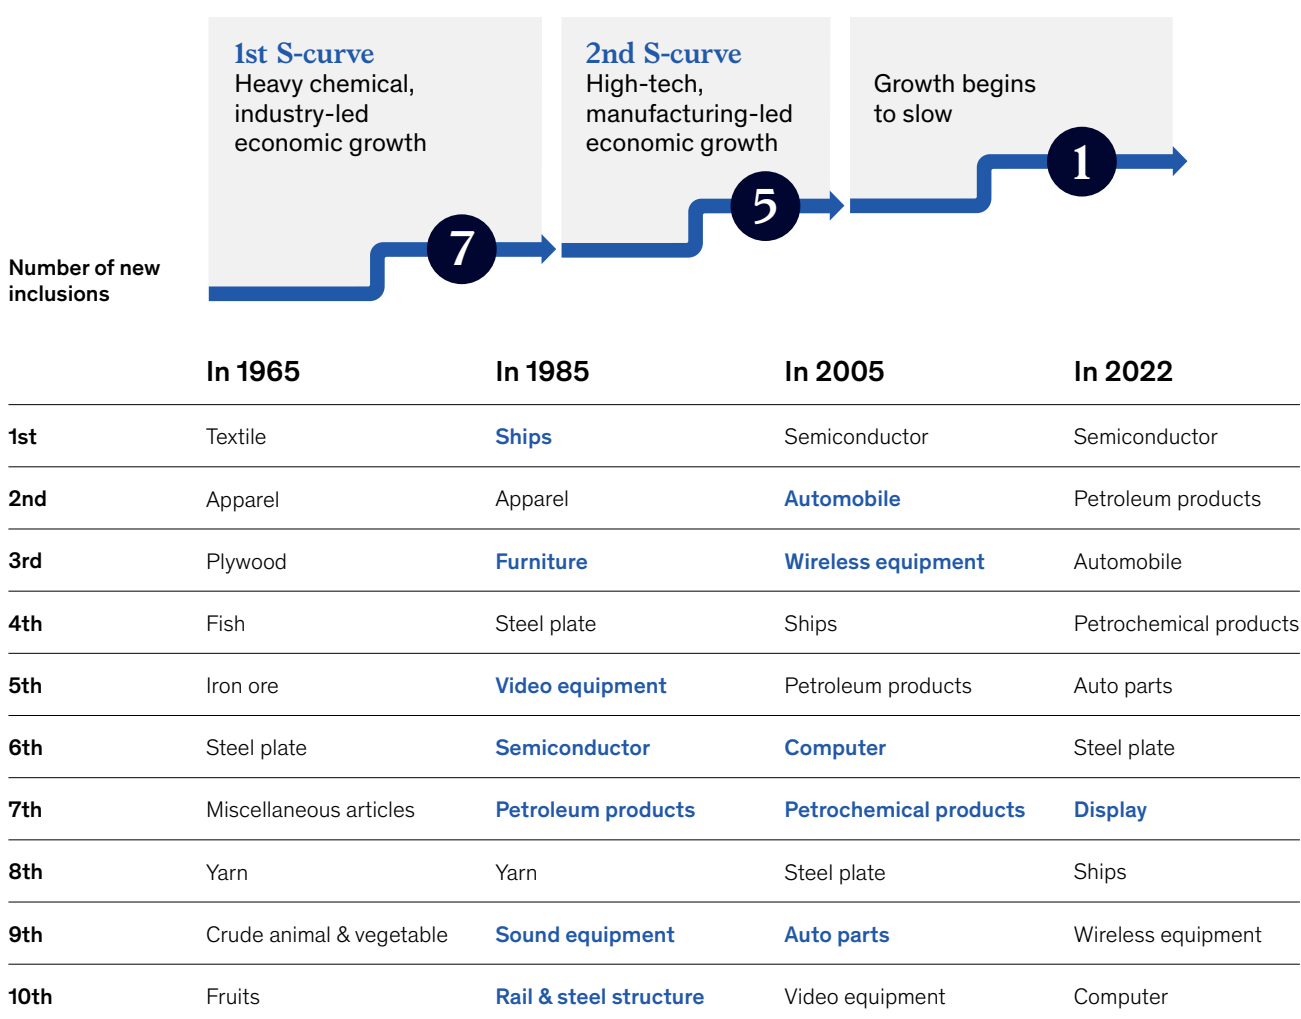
1st S-curve
Heavy chemical, industry-led economic growth

2nd S-curve
High-tech, manufacturing-led economic growth

Growth begins to slow

Number of new inclusions

7

5

1

| | In 1965 | In 1985 | In 2005 | In 2022 |
|---|---|---|---|---|
| 1st | Textile | Ships | Semiconductor | Semiconductor |
| 2nd | Apparel | Apparel | Automobile | Petroleum products |
| 3rd | Plywood | Furniture | Wireless equipment | Automobile |
| 4th | Fish | Steel plate | Ships | Petrochemical products |
| 5th | Iron ore | Video equipment | Petroleum products | Auto parts |
| 6th | Steel plate | Semiconductor | Computer | Steel plate |
| 7th | Miscellaneous articles | Petroleum products | Petrochemical products | Display |
| 8th | Yarn | Yarn | Steel plate | Ships |
| 9th | Crude animal & vegetable | Sound equipment | Auto parts | Wireless equipment |
| 10th | Fruits | Rail & steel structure | Video equipment | Computer |